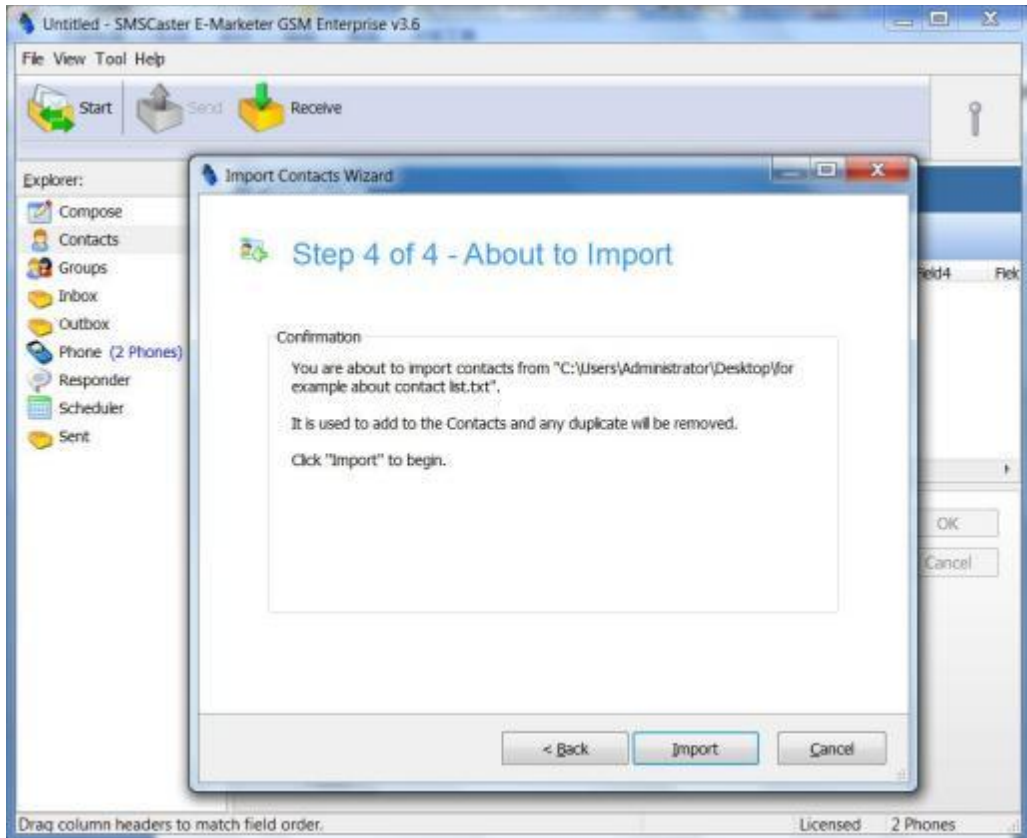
Untitled - SMSCaster E-Marketer GSM Enterprise v3.6

File View Tool Help

Start Send Receive

Explorer:

Compose
Contacts
Groups
Inbox
Outbox
Phone (2 Phones)
Responder
Scheduler
Sent

Field4 Fiel

OK
Cancel

Import Contacts Wizard

Step 4 of 4 - About to Import

Confirmation

You are about to import contacts from "C:\Users\Administrator\Desktop\for example about contact list.txt".

It is used to add to the Contacts and any duplicate will be removed.

Click "Import" to begin.

< Back Import Cancel

Drag column headers to match field order. Licensed 2 Phones